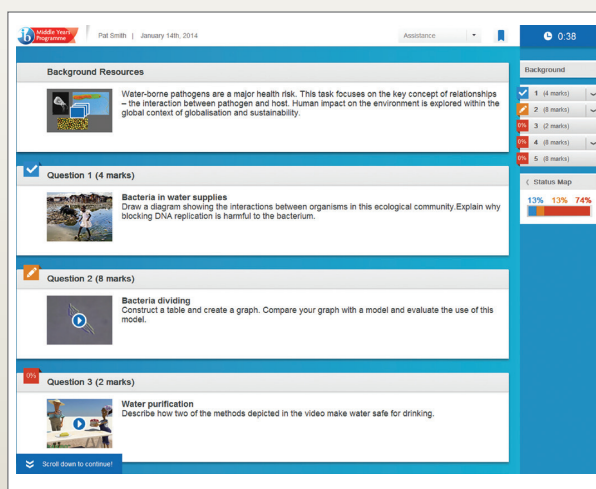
ib Middle Years Programme

Pat Smith | January 14th, 2014

Assistance

0:38

Background Resources

Water-borne pathogens are a major health risk. This task focuses on the key concept of relationships – the interaction between pathogen and host. Human impact on the environment is explored within the global context of globalisation and sustainability.

Question 1 (4 marks)

Bacteria in water supplies
Draw a diagram showing the interactions between organisms in this ecological community.Explain why blocking DNA replication is harmful to the bacterium.

Question 2 (8 marks)

Bacteria dividing
Construct a table and create a graph. Compare your graph with a model and evaluate the use of this model.

0%

Question 3 (2 marks)

Water purification
Describe how two of the methods depicted in the video make water safe for drinking.

Scroll down to continue!

Background

1 (4 marks)

2 (8 marks)

0% 3 (2 marks)

0% 4 (8 marks)

0% 5 (8 marks)

Status Map

13% 13% 74%